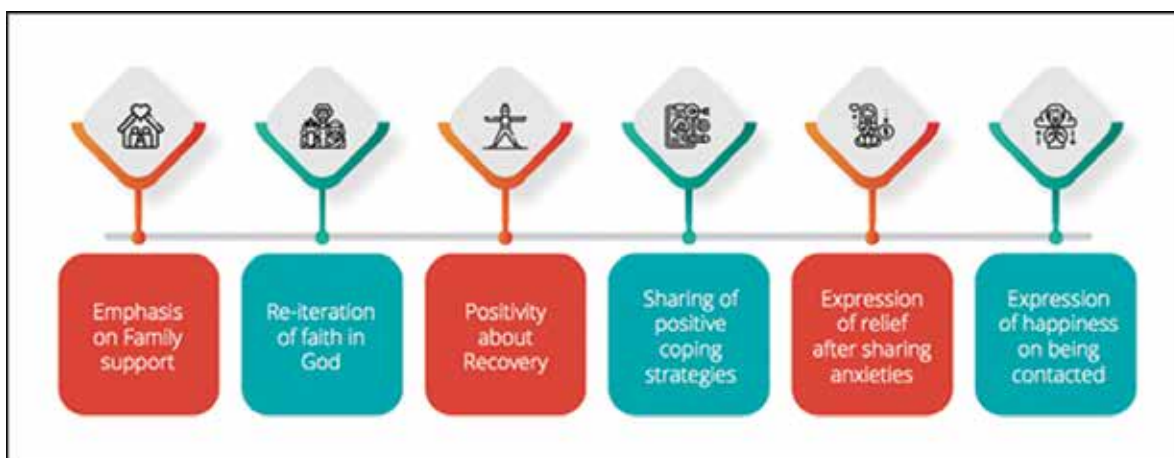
Emphasis on Family support

Re-iteration of faith in God

Positivity about Recovery

Sharing of positive coping strategies

Expression of relief after sharing anxieties

Expression of happiness on being contacted